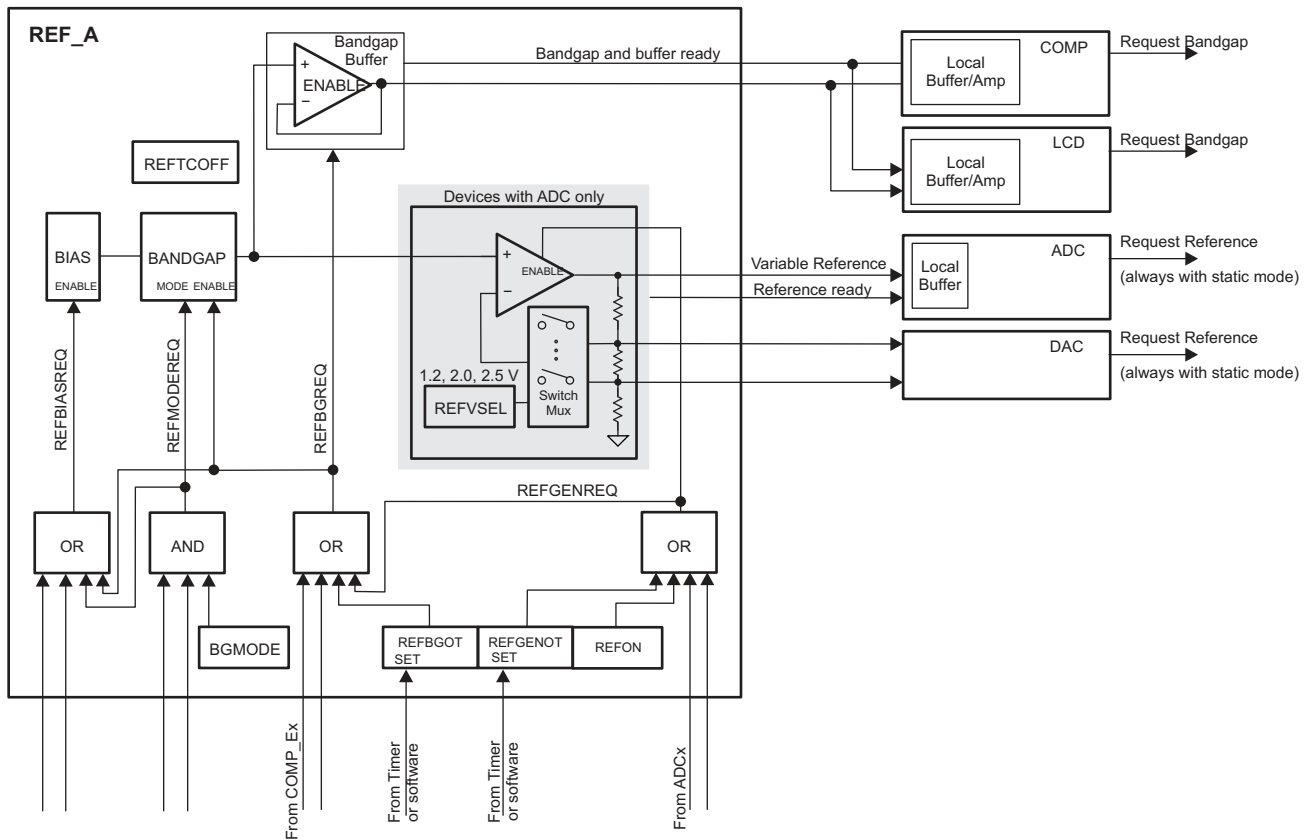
REF_A

Bandgap Buffer

+
–
ENABLE

Bandgap and buffer ready

COMP
Local Buffer/Amp
Request Bandgap

LCD
Local Buffer/Amp
Request Bandgap

REFTCOFF

Devices with ADC only

BIAS
ENABLE

BANDGAP
MODE ENABLE

+
–
ENABLE

Variable Reference
Reference ready

ADC
Local Buffer
Request Reference
(always with static mode)

DAC
Request Reference
(always with static mode)

1.2, 2.0, 2.5 V
REFVSEL
Switch Mux

REFBIASREQ
REFMODEREQ
REFBGREQ

REFGENREQ

OR
AND
OR
OR

BGMODE

REFBGOT SET
REFGENOT SET
REFON

From COMP_Ex
From Timer or software
From Timer or software
From ADCx